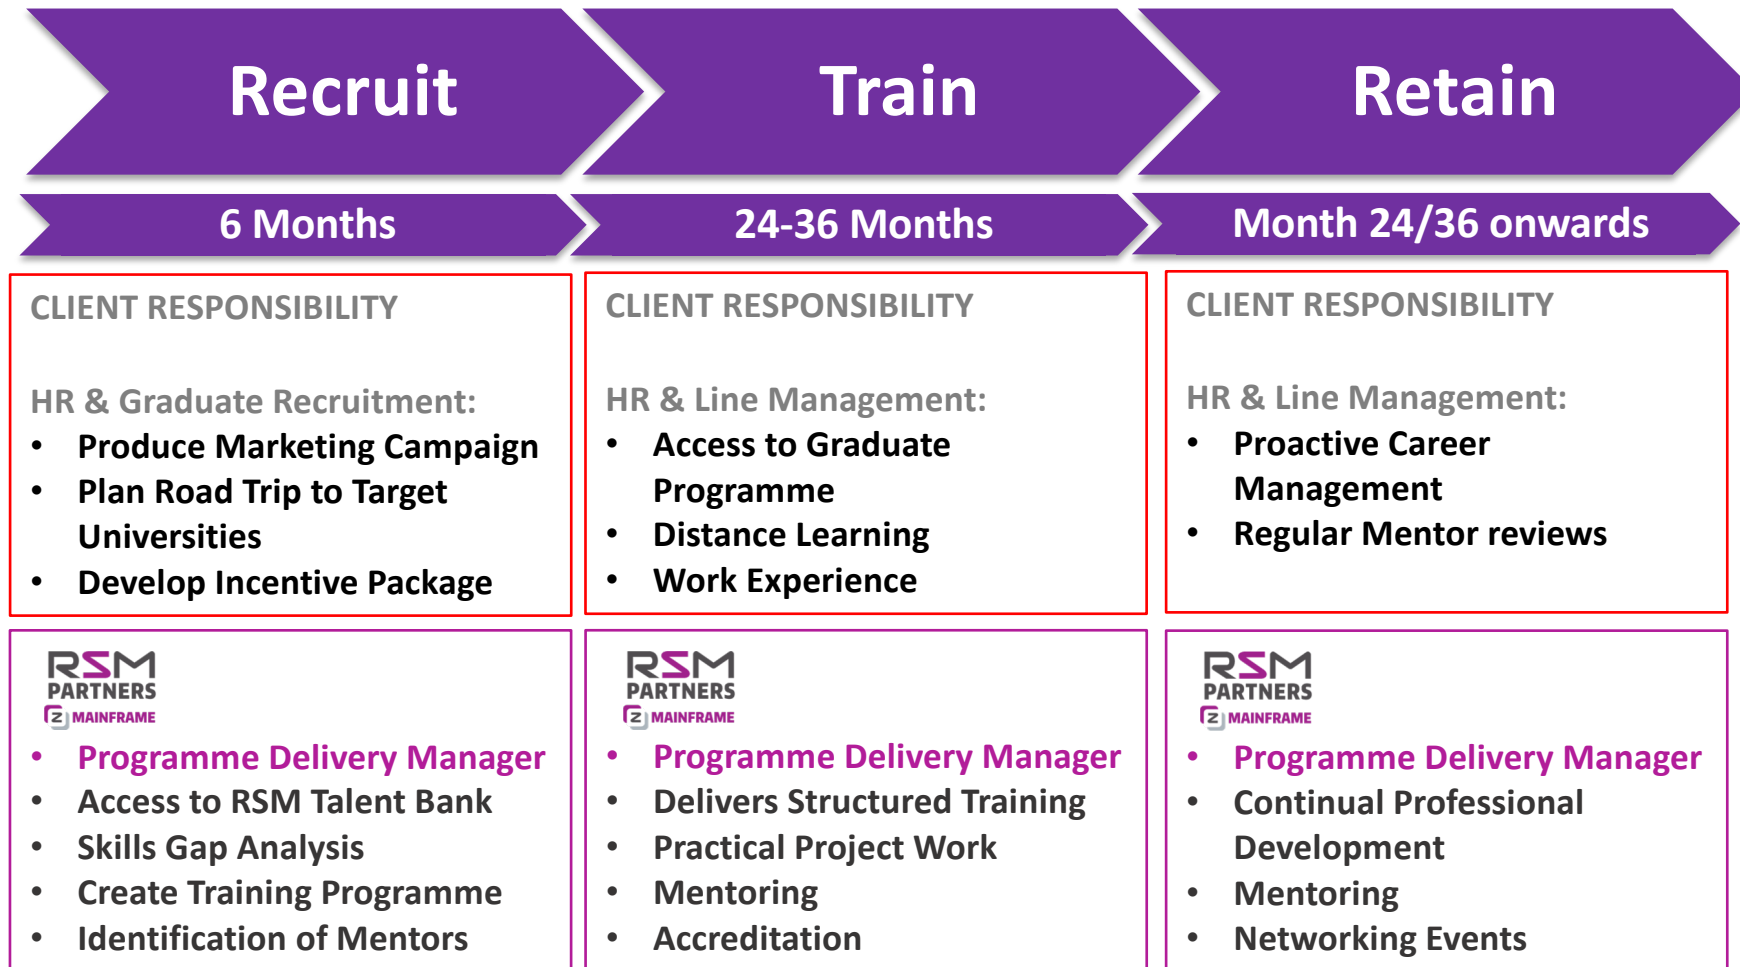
Recruit

Train

Retain

6 Months

24-36 Months

Month 24/36 onwards

CLIENT RESPONSIBILITY

HR & Graduate Recruitment:
- Produce Marketing Campaign
- Plan Road Trip to Target Universities
- Develop Incentive Package

CLIENT RESPONSIBILITY

HR & Line Management:
- Access to Graduate Programme
- Distance Learning
- Work Experience

CLIENT RESPONSIBILITY

HR & Line Management:
- Proactive Career Management
- Regular Mentor reviews

RSM PARTNERS
Z MAINFRAME
- Programme Delivery Manager
- Access to RSM Talent Bank
- Skills Gap Analysis
- Create Training Programme
- Identification of Mentors

RSM PARTNERS
Z MAINFRAME
- Programme Delivery Manager
- Delivers Structured Training
- Practical Project Work
- Mentoring
- Accreditation

RSM PARTNERS
Z MAINFRAME
- Programme Delivery Manager
- Continual Professional Development
- Mentoring
- Networking Events